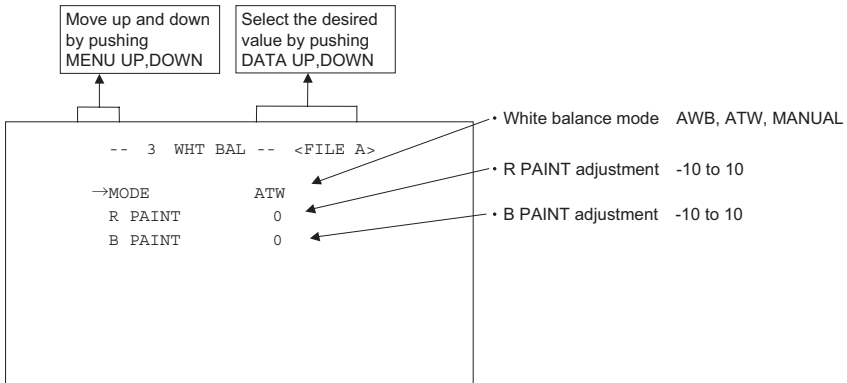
Move up and down by pushing MENU UP,DOWN

Select the desired value by pushing DATA UP,DOWN

-- 3 WHT BAL -- <FILE A>

→MODE ATW
R PAINT 0
B PAINT 0

・White balance mode AWB, ATW, MANUAL

・R PAINT adjustment -10 to 10

・B PAINT adjustment -10 to 10